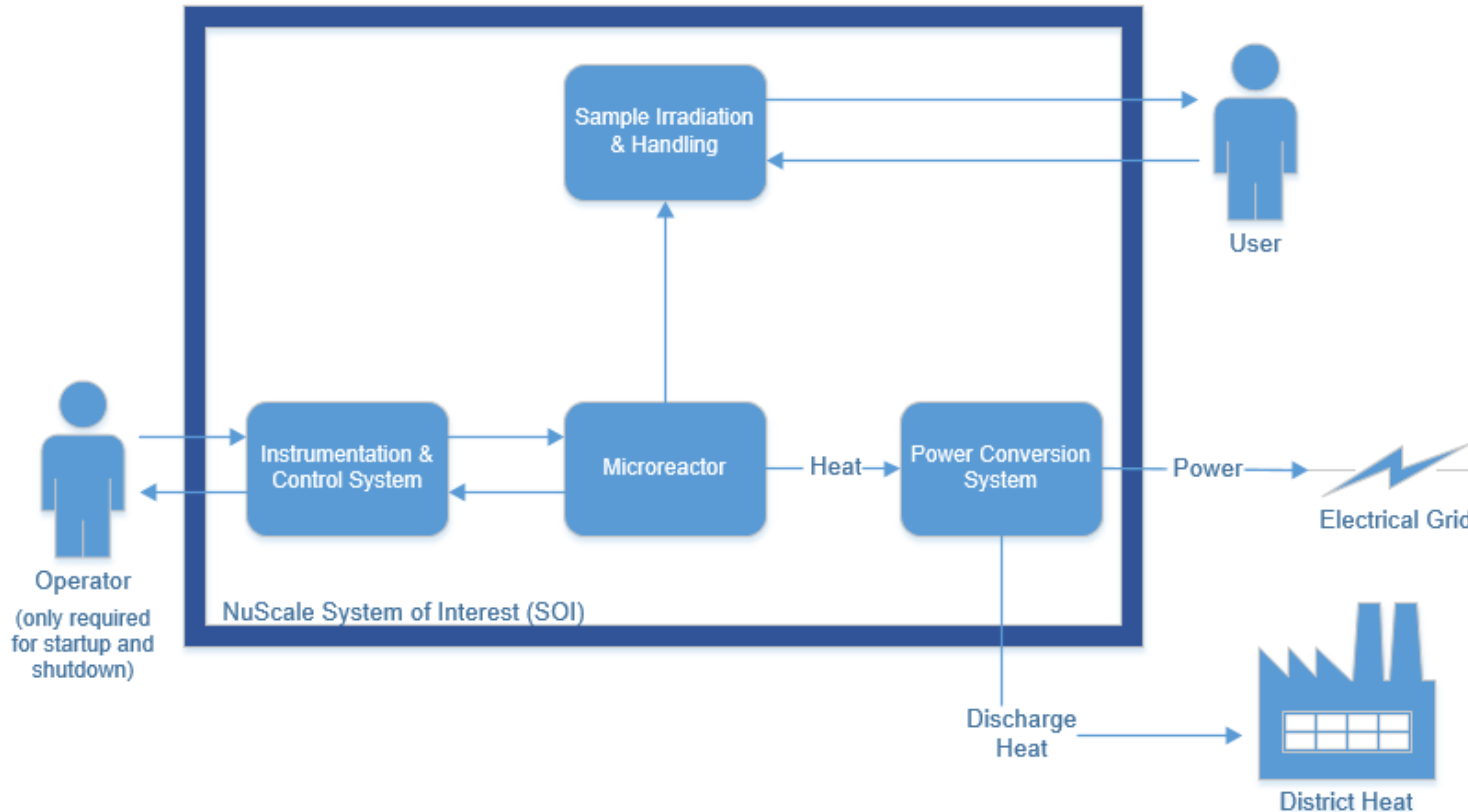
Sample Irradiation & Handling

User

Operator
(only required for startup and shutdown)

Instrumentation & Control System

Microreactor

Heat

Power Conversion System

Power

Electrical Gri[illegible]

NuScale System of Interest (SOI)

Discharge Heat

District Heat